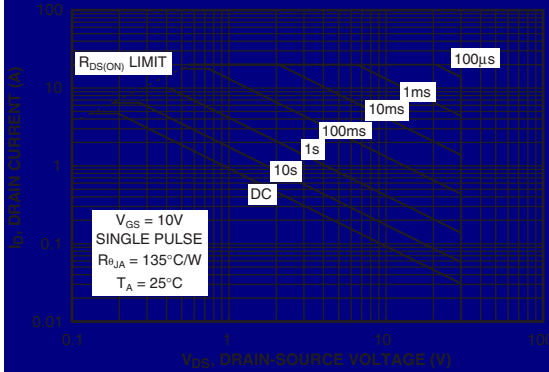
100

10

1

0.1

0.01

$I_D$, DRAIN CURRENT (A)

$R_{DS(ON)}$ LIMIT

100µs

1ms

10ms

100ms

1s

10s

DC

$V_{GS}$ = 10V
SINGLE PULSE
$R_{\theta JA}$ = 135°C/W
$T_A$ = 25°C

0.1

1

10

100

$V_{DS}$, DRAIN-SOURCE VOLTAGE (V)